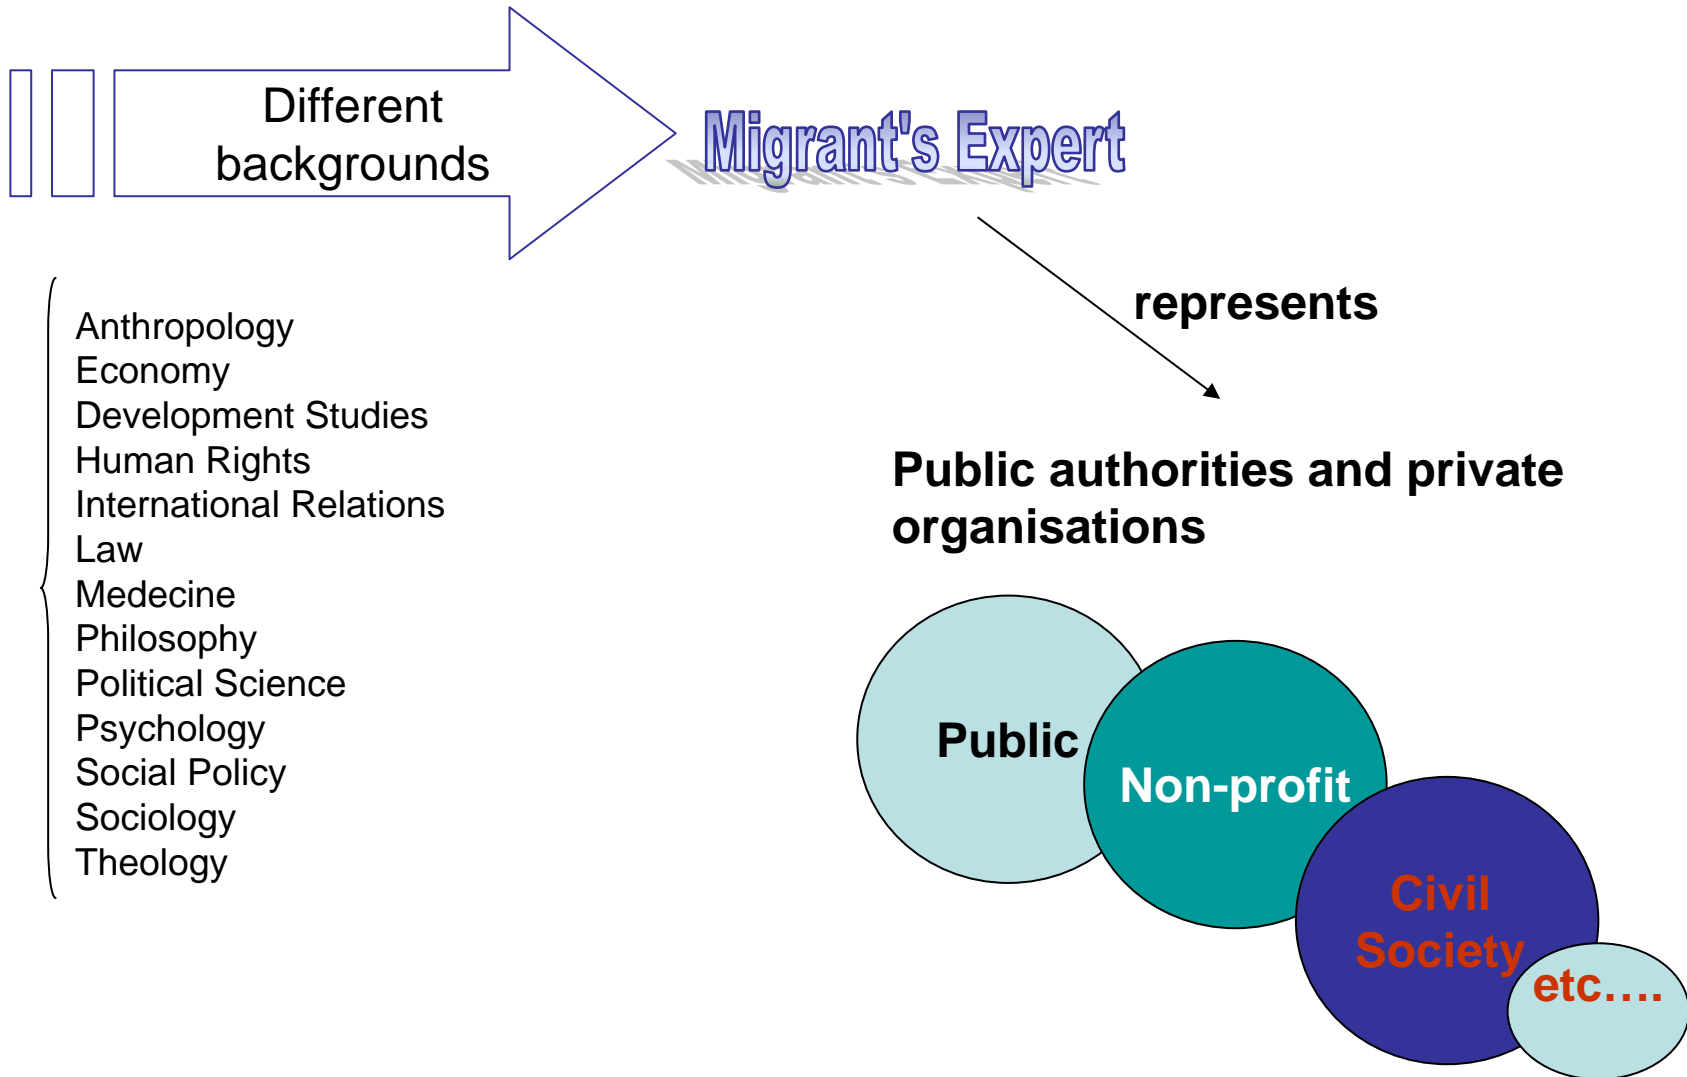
Different backgrounds

Migrant's Expert

represents

Anthropology
Economy
Development Studies
Human Rights
International Relations
Law
Medecine
Philosophy
Political Science
Psychology
Social Policy
Sociology
Theology

Public authorities and private organisations

Public

Non-profit

Civil Society

etc….